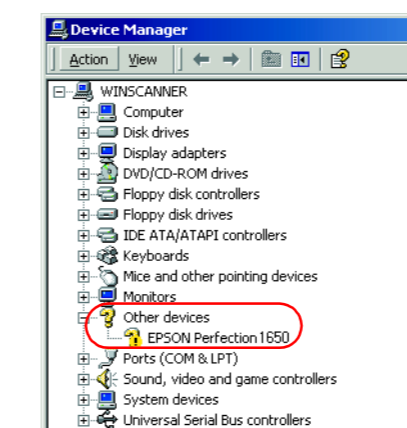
Device Manager

Action View

WINSCANNER
Computer
Disk drives
Display adapters
DVD/CD-ROM drives
Floppy disk controllers
Floppy disk drives
IDE ATA/ATAPI controllers
Keyboards
Mice and other pointing devices
Monitors
Other devices
EPSON Perfection 1650
Ports (COM & LPT)
Sound, video and game controllers
System devices
Universal Serial Bus controllers